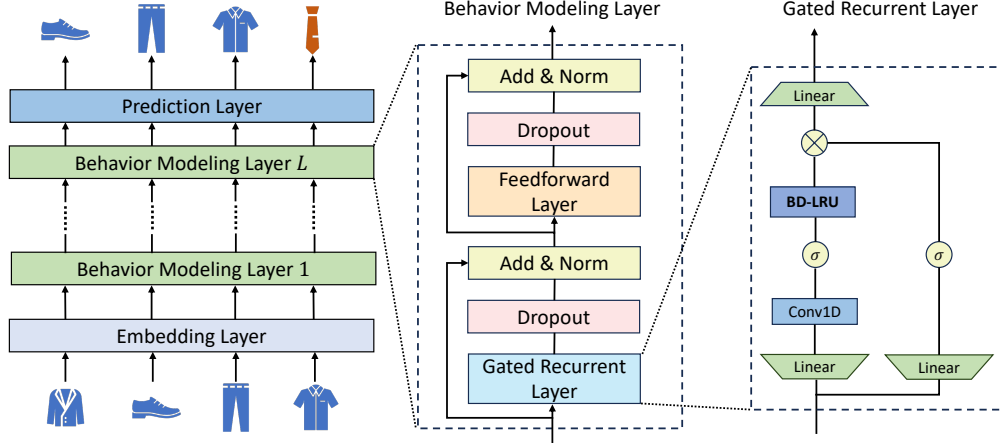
Prediction Layer

Behavior Modeling Layer $L$

Behavior Modeling Layer 1

Embedding Layer

Behavior Modeling Layer

Add & Norm

Dropout

Feedforward Layer

Add & Norm

Dropout

Gated Recurrent Layer

Gated Recurrent Layer

Linear

BD-LRU

$\sigma$

$\sigma$

Conv1D

Linear

Linear